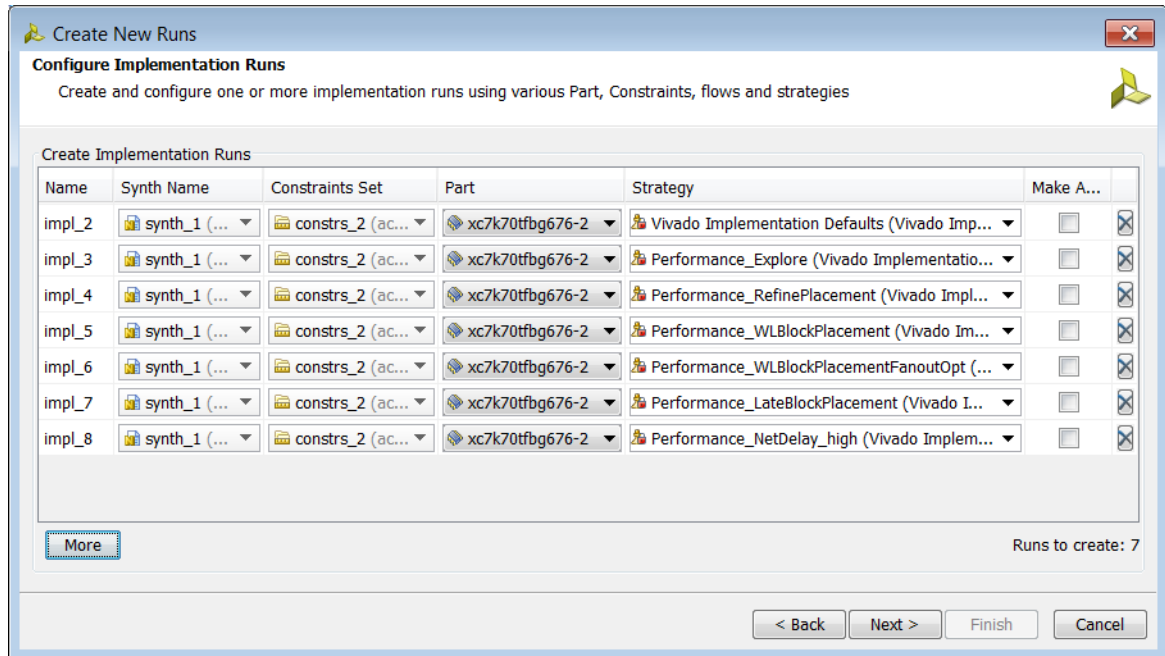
Create New Runs

Configure Implementation Runs

Create and configure one or more implementation runs using various Part, Constraints, flows and strategies

Create Implementation Runs

| Name | Synth Name | Constraints Set | Part | Strategy | Make A... |
|---|---|---|---|---|---|
| impl_2 | synth_1 (... | constrs_2 (ac... | xc7k70tfbg676-2 | Vivado Implementation Defaults (Vivado Imp... | |
| impl_3 | synth_1 (... | constrs_2 (ac... | xc7k70tfbg676-2 | Performance_Explore (Vivado Implementatio... | |
| impl_4 | synth_1 (... | constrs_2 (ac... | xc7k70tfbg676-2 | Performance_RefinePlacement (Vivado Impl... | |
| impl_5 | synth_1 (... | constrs_2 (ac... | xc7k70tfbg676-2 | Performance_WLBlockPlacement (Vivado Im... | |
| impl_6 | synth_1 (... | constrs_2 (ac... | xc7k70tfbg676-2 | Performance_WLBlockPlacementFanoutOpt (... | |
| impl_7 | synth_1 (... | constrs_2 (ac... | xc7k70tfbg676-2 | Performance_LateBlockPlacement (Vivado I... | |
| impl_8 | synth_1 (... | constrs_2 (ac... | xc7k70tfbg676-2 | Performance_NetDelay_high (Vivado Implem... | |

More

Runs to create: 7

< Back   Next >   Finish   Cancel